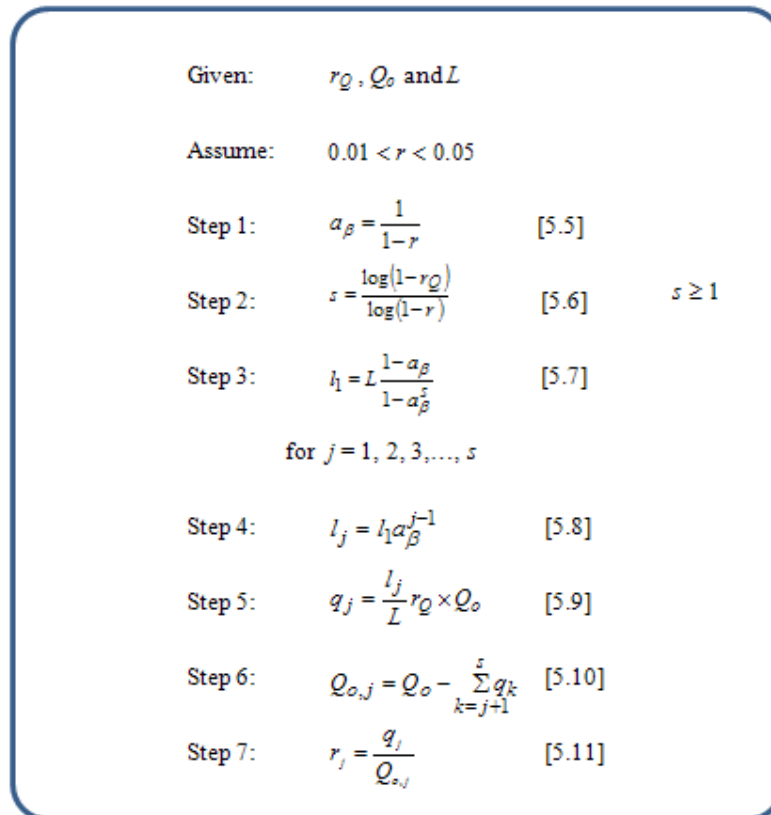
Given: $r_Q$ , $Q_o$ and $L$

Assume: $0.01 < r < 0.05$

Step 1: $a_\beta = \frac{1}{1-r}$ [5.5]

Step 2: $s = \frac{\log(1-r_Q)}{\log(1-r)}$ [5.6] $s \geq 1$

Step 3: $l_1 = L\frac{1-a_\beta}{1-a_\beta^s}$ [5.7]

for $j = 1, 2, 3, \ldots, s$

Step 4: $l_j = l_1 a_\beta^{j-1}$ [5.8]

Step 5: $q_j = \frac{l_j}{L} r_Q \times Q_o$ [5.9]

Step 6: $Q_{o,j} = Q_o - \sum_{k=j+1}^{s} q_k$ [5.10]

Step 7: $r_j = \frac{q_j}{Q_{o,j}}$ [5.11]